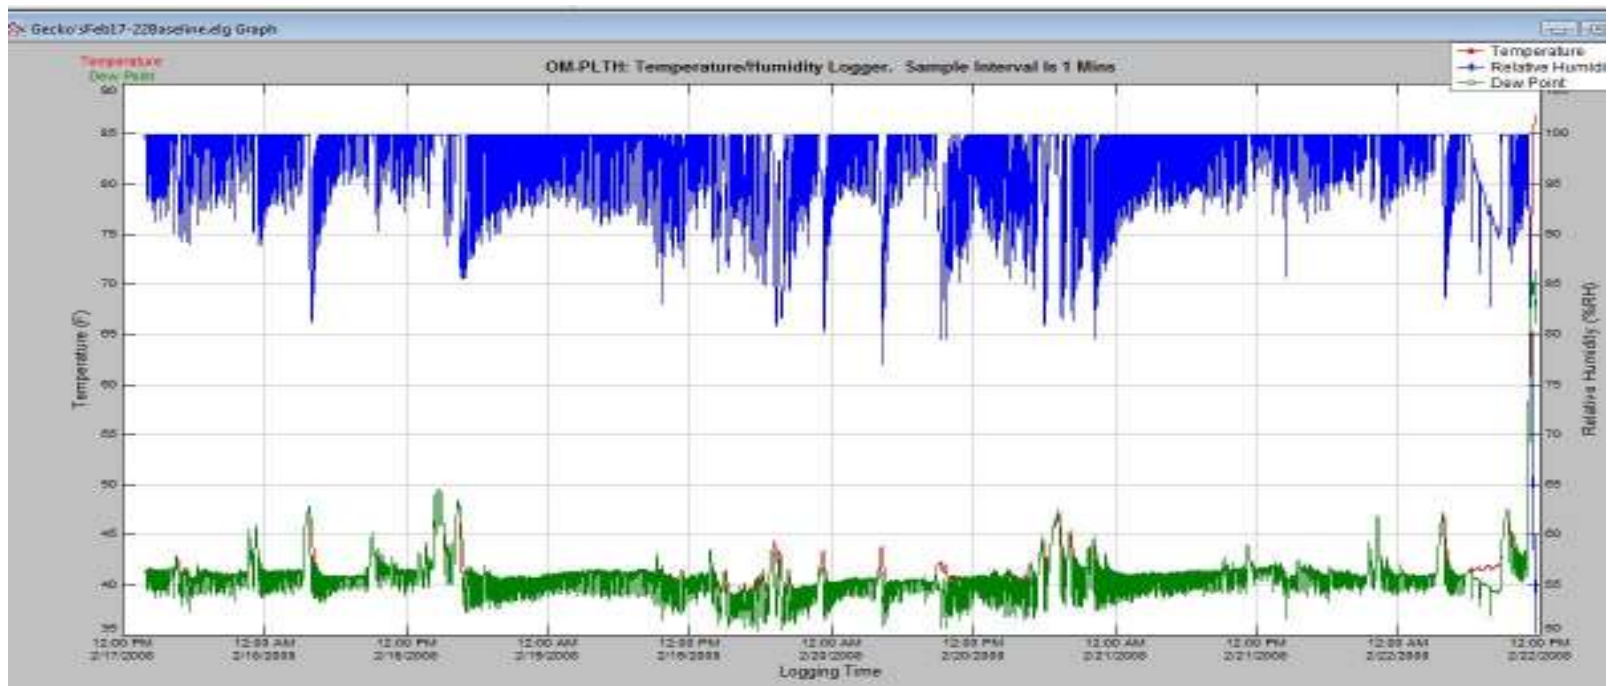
Gecko'sFeb17-22Baseline.elg Graph

Temperature
Dew Point

OM-PLTH: Temperature/Humidity Logger. Sample Interval is 1 Mins

Temperature
Relative Humidi
Dew Point

Temperature (F)

90
85
80
75
70
65
60
55
50
45
40
35

Relative Humidity (%RH)

100
95
90
85
80
75
70
65
60
55
50

12:00 PM 2/17/2008
12:00 AM 2/18/2008
12:00 PM 2/18/2008
12:00 AM 2/19/2008
12:00 PM 2/19/2008
12:00 AM 2/20/2008
12:00 PM 2/20/2008
12:00 AM 2/21/2008
12:00 PM 2/21/2008
12:00 AM 2/22/2008
12:00 PM 2/22/2008

Logging Time